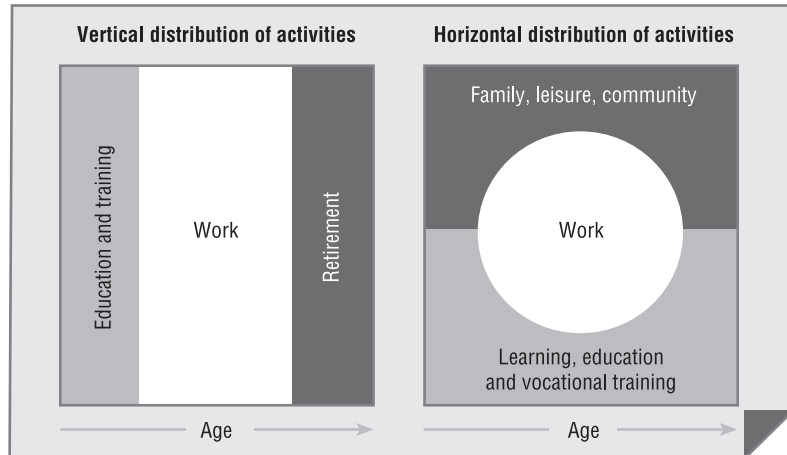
Vertical distribution of activities

Education and training

Work

Retirement

Age

Horizontal distribution of activities

Family, leisure, community

Work

Learning, education and vocational training

Age